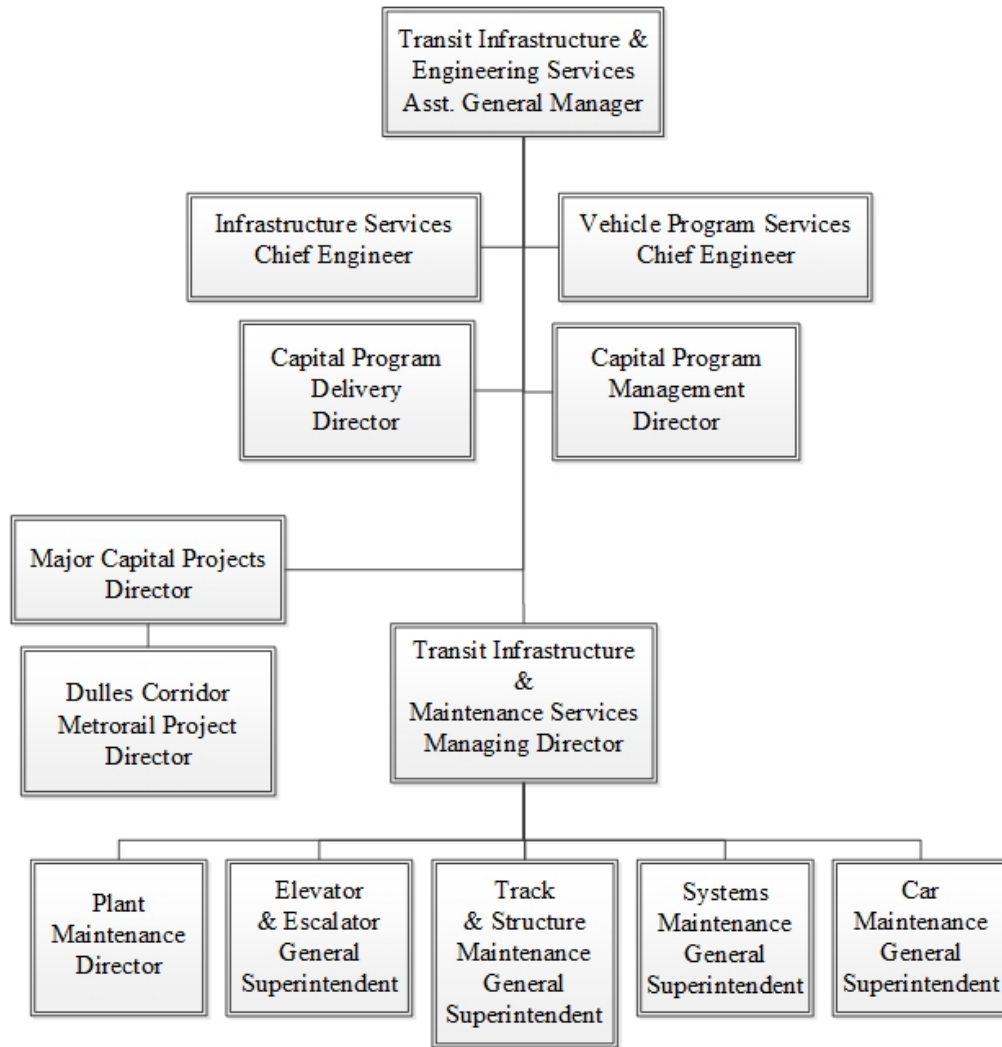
Transit Infrastructure & Engineering Services Asst. General Manager

Infrastructure Services Chief Engineer

Vehicle Program Services Chief Engineer

Capital Program Delivery Director

Capital Program Management Director

Major Capital Projects Director

Dulles Corridor Metrorail Project Director

Transit Infrastructure & Maintenance Services Managing Director

Plant Maintenance Director

Elevator & Escalator General Superintendent

Track & Structure Maintenance General Superintendent

Systems Maintenance General Superintendent

Car Maintenance General Superintendent